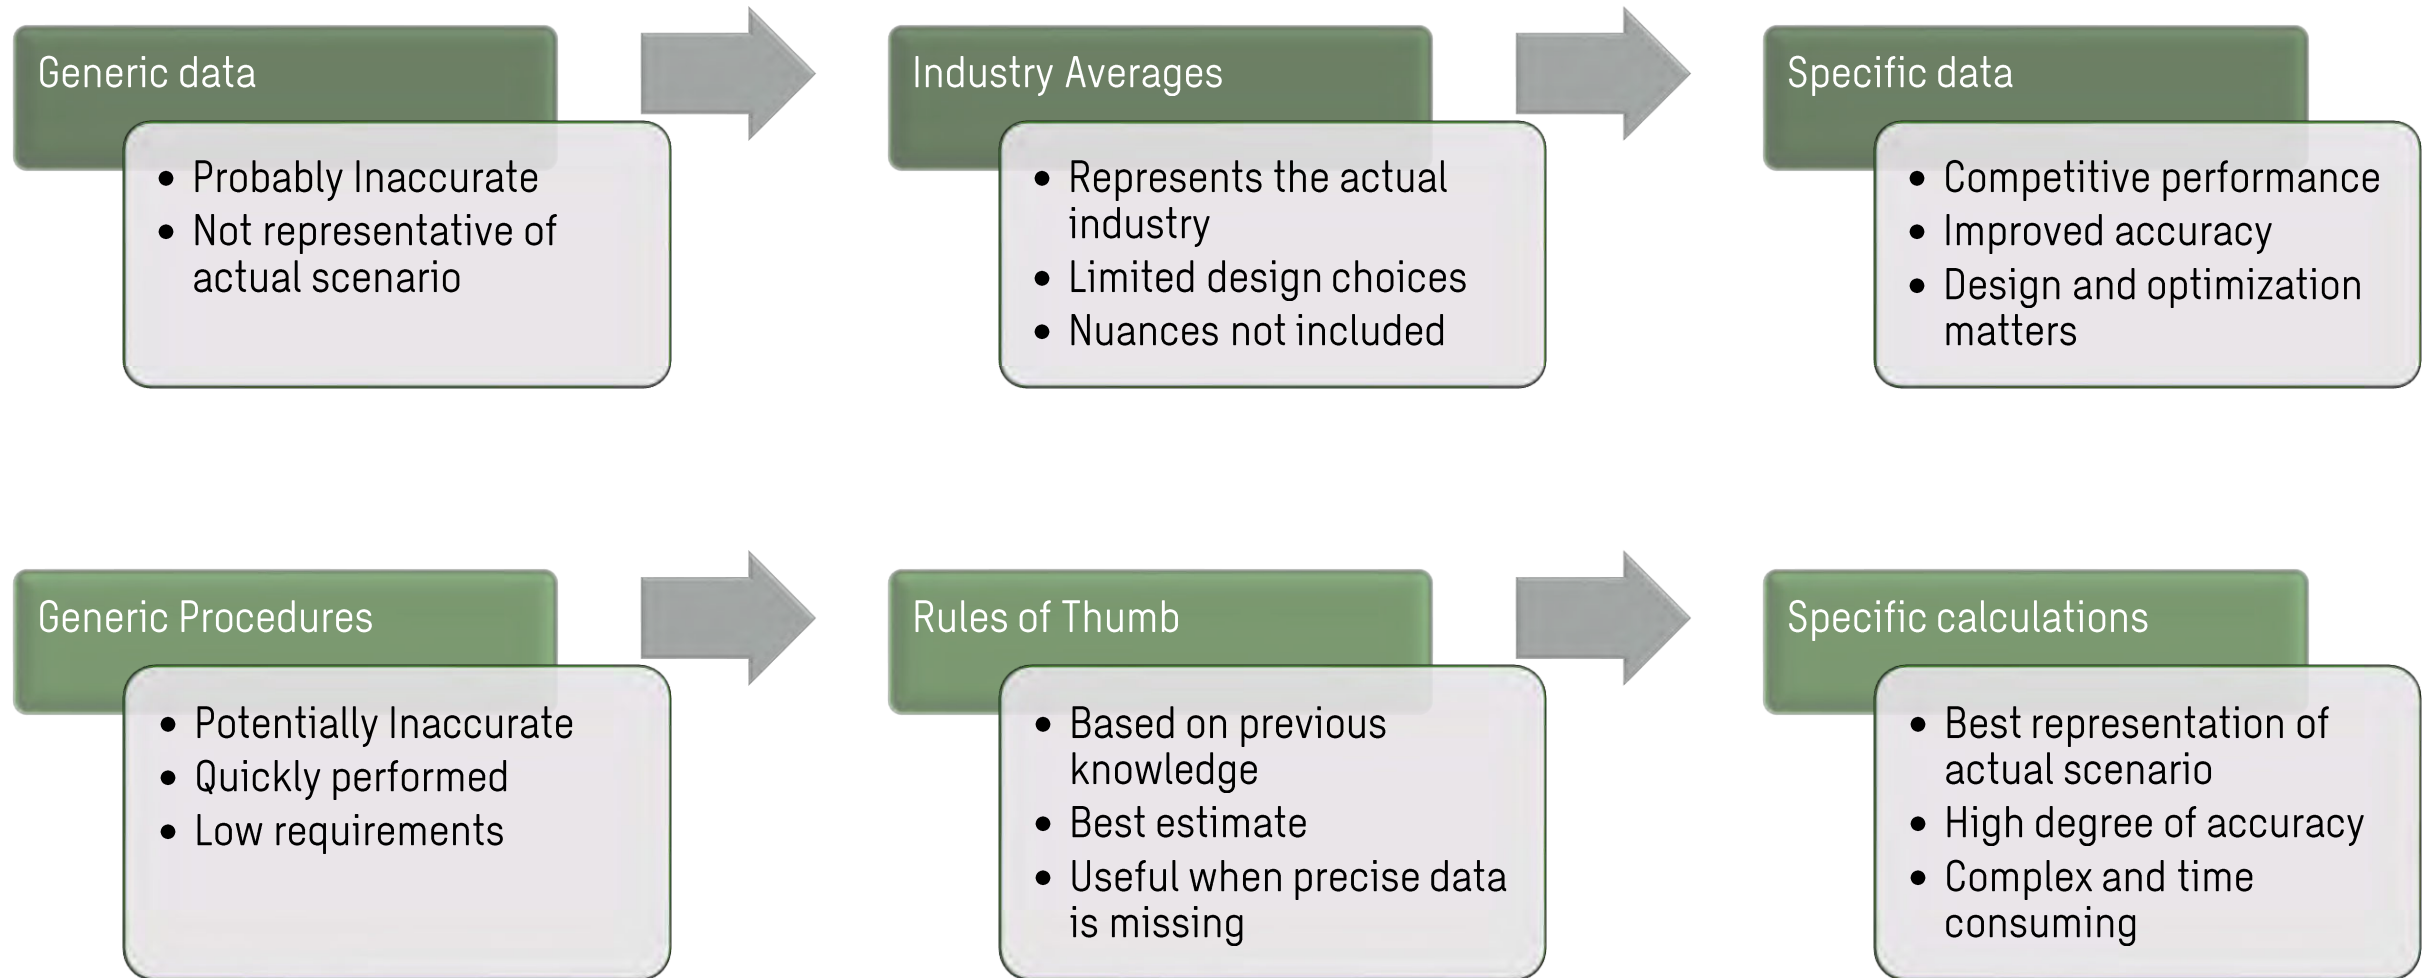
Generic data

- Probably Inaccurate
- Not representative of actual scenario

Industry Averages

- Represents the actual industry
- Limited design choices
- Nuances not included

Specific data

- Competitive performance
- Improved accuracy
- Design and optimization matters

Generic Procedures

- Potentially Inaccurate
- Quickly performed
- Low requirements

Rules of Thumb

- Based on previous knowledge
- Best estimate
- Useful when precise data is missing

Specific calculations

- Best representation of actual scenario
- High degree of accuracy
- Complex and time consuming